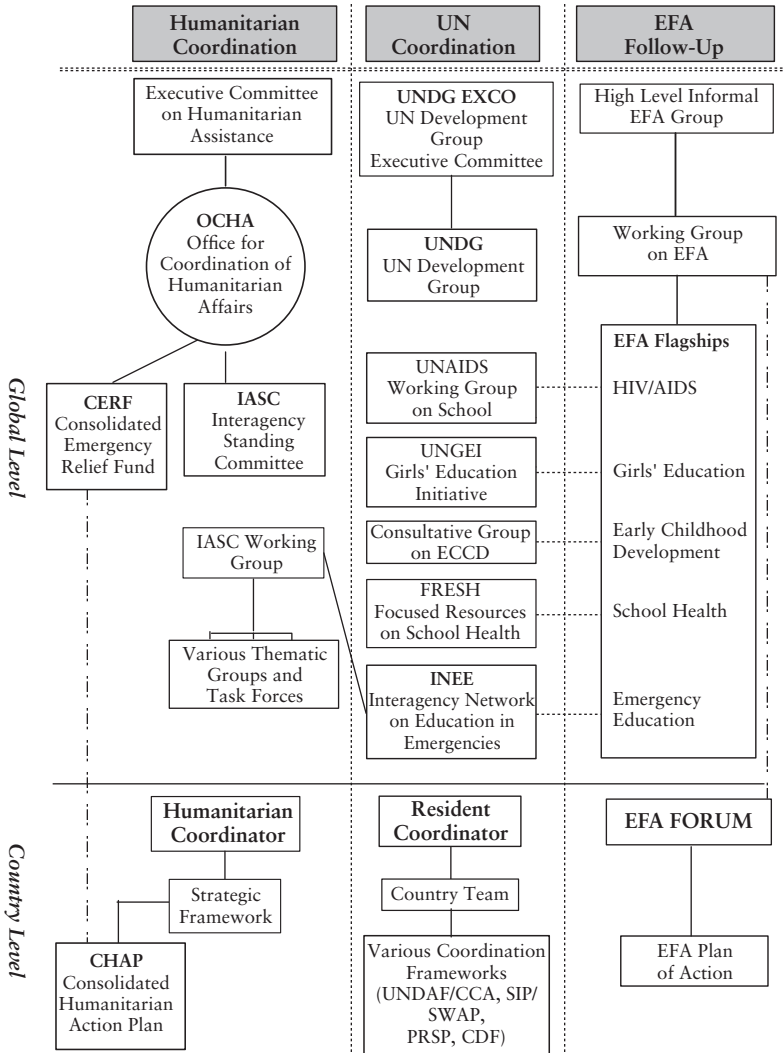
Humanitarian Coordination

UN Coordination

EFA Follow-Up

Global Level

Executive Committee on Humanitarian Assistance

OCHA
Office for Coordination of Humanitarian Affairs

CERF
Consolidated Emergency Relief Fund

IASC
Interagency Standing Committee

IASC Working Group

Various Thematic Groups and Task Forces

UNDG EXCO
UN Development Group Executive Committee

UNDG
UN Development Group

UNAIDS
Working Group on School

UNGEI
Girls' Education Initiative

Consultative Group on ECCD

FRESH
Focused Resources on School Health

INEE
Interagency Network on Education in Emergencies

High Level Informal EFA Group

Working Group on EFA

EFA Flagships

HIV/AIDS

Girls' Education

Early Childhood Development

School Health

Emergency Education

Country Level

Humanitarian Coordinator

Strategic Framework

CHAP
Consolidated Humanitarian Action Plan

Resident Coordinator

Country Team

Various Coordination Frameworks (UNDAF/CCA, SIP/ SWAP, PRSP, CDF)

EFA FORUM

EFA Plan of Action